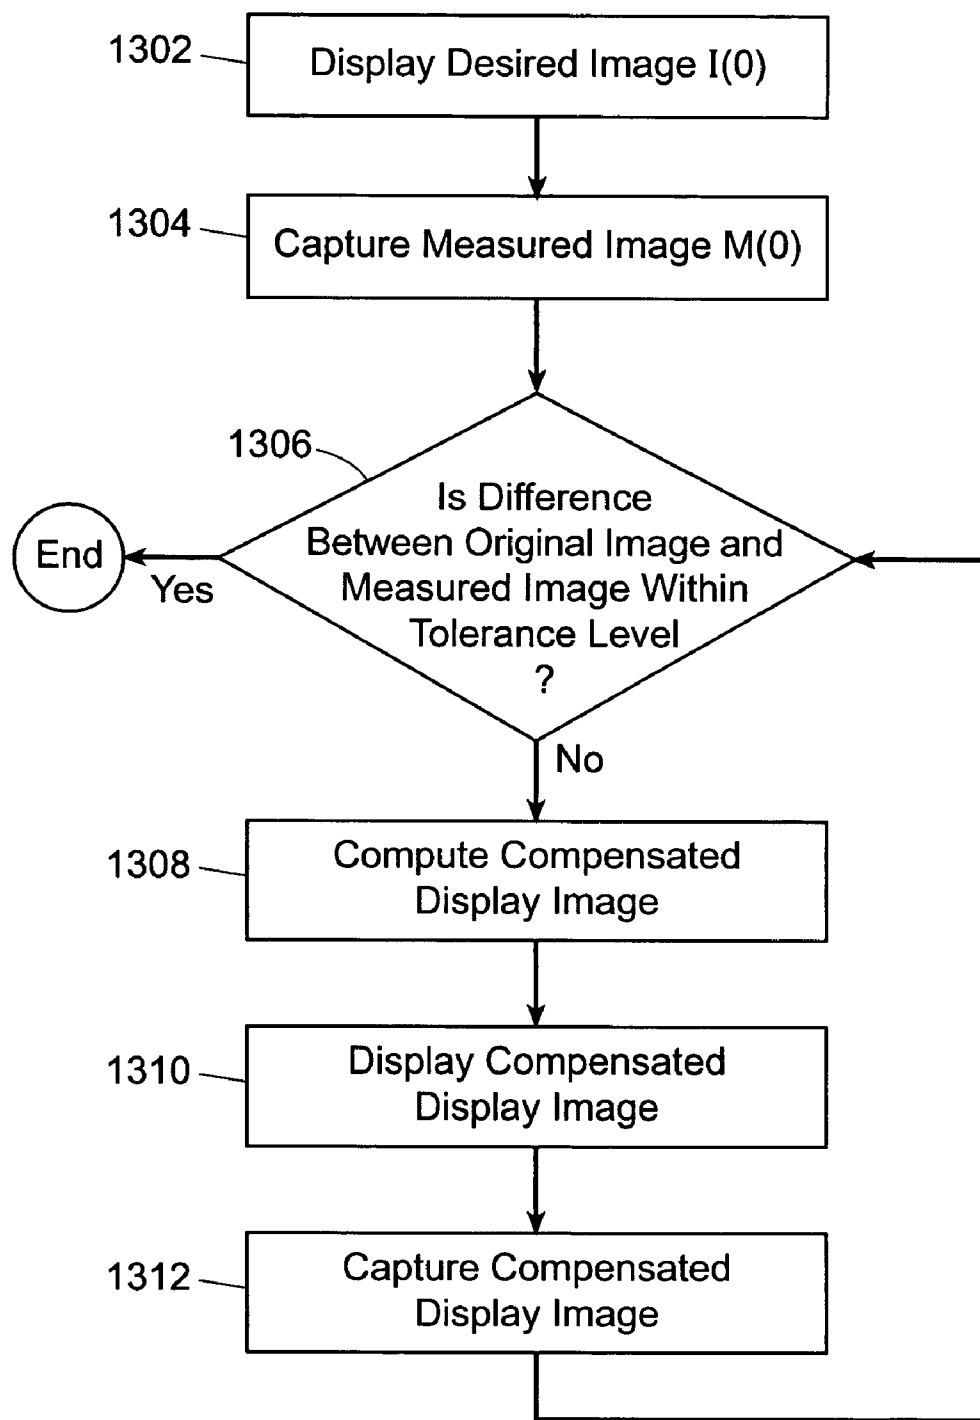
1302
Display Desired Image I(0)

1304
Capture Measured Image M(0)

1306
Is Difference Between Original Image and Measured Image Within Tolerance Level ?

End

Yes

No

1308
Compute Compensated Display Image

1310
Display Compensated Display Image

1312
Capture Compensated Display Image